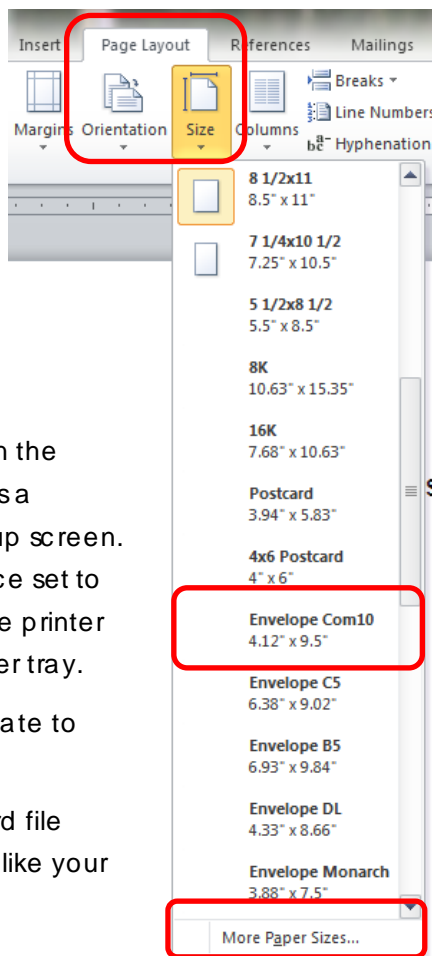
Insert
Page Layout
References
Mailings
Breaks
Line Numbers
Hyphenation
Margins
Orientation
Size
Columns

8 1/2x11
8.5" x 11"
7 1/4x10 1/2
7.25" x 10.5"
5 1/2x8 1/2
5.5" x 8.5"
8K
10.63" x 15.35"
16K
7.68" x 10.63"
Postcard
3.94" x 5.83"
4x6 Postcard
4" x 6"
Envelope Com10
4.12" x 9.5"
Envelope C5
6.38" x 9.02"
Envelope B5
6.93" x 9.84"
Envelope DL
4.33" x 8.66"
Envelope Monarch
3.88" x 7.5"
More Paper Sizes...

n the
s a
up screen.
ce set to
e printer
er tray.
ate to
d file
like your
s